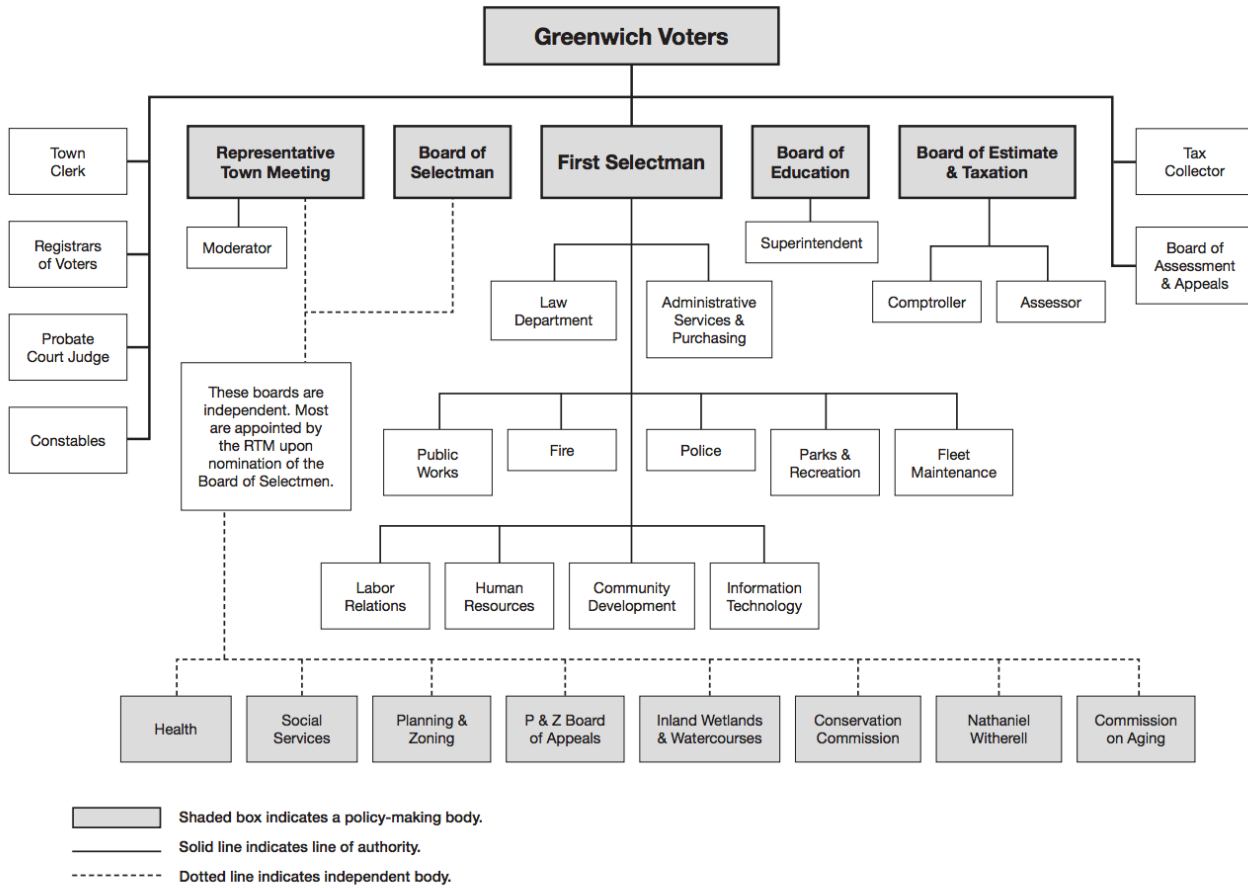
Greenwich Voters

Town Clerk

Registrars of Voters

Probate Court Judge

Constables

Representative Town Meeting

Moderator

Board of Selectman

First Selectman

Board of Education

Superintendent

Board of Estimate & Taxation

Comptroller

Assessor

Tax Collector

Board of Assessment & Appeals

Law Department

Administrative Services & Purchasing

These boards are independent. Most are appointed by the RTM upon nomination of the Board of Selectmen.

Public Works

Fire

Police

Parks & Recreation

Fleet Maintenance

Labor Relations

Human Resources

Community Development

Information Technology

Health

Social Services

Planning & Zoning

P & Z Board of Appeals

Inland Wetlands & Watercourses

Conservation Commission

Nathaniel Witherell

Commission on Aging

Shaded box indicates a policy-making body.

Solid line indicates line of authority.

Dotted line indicates independent body.